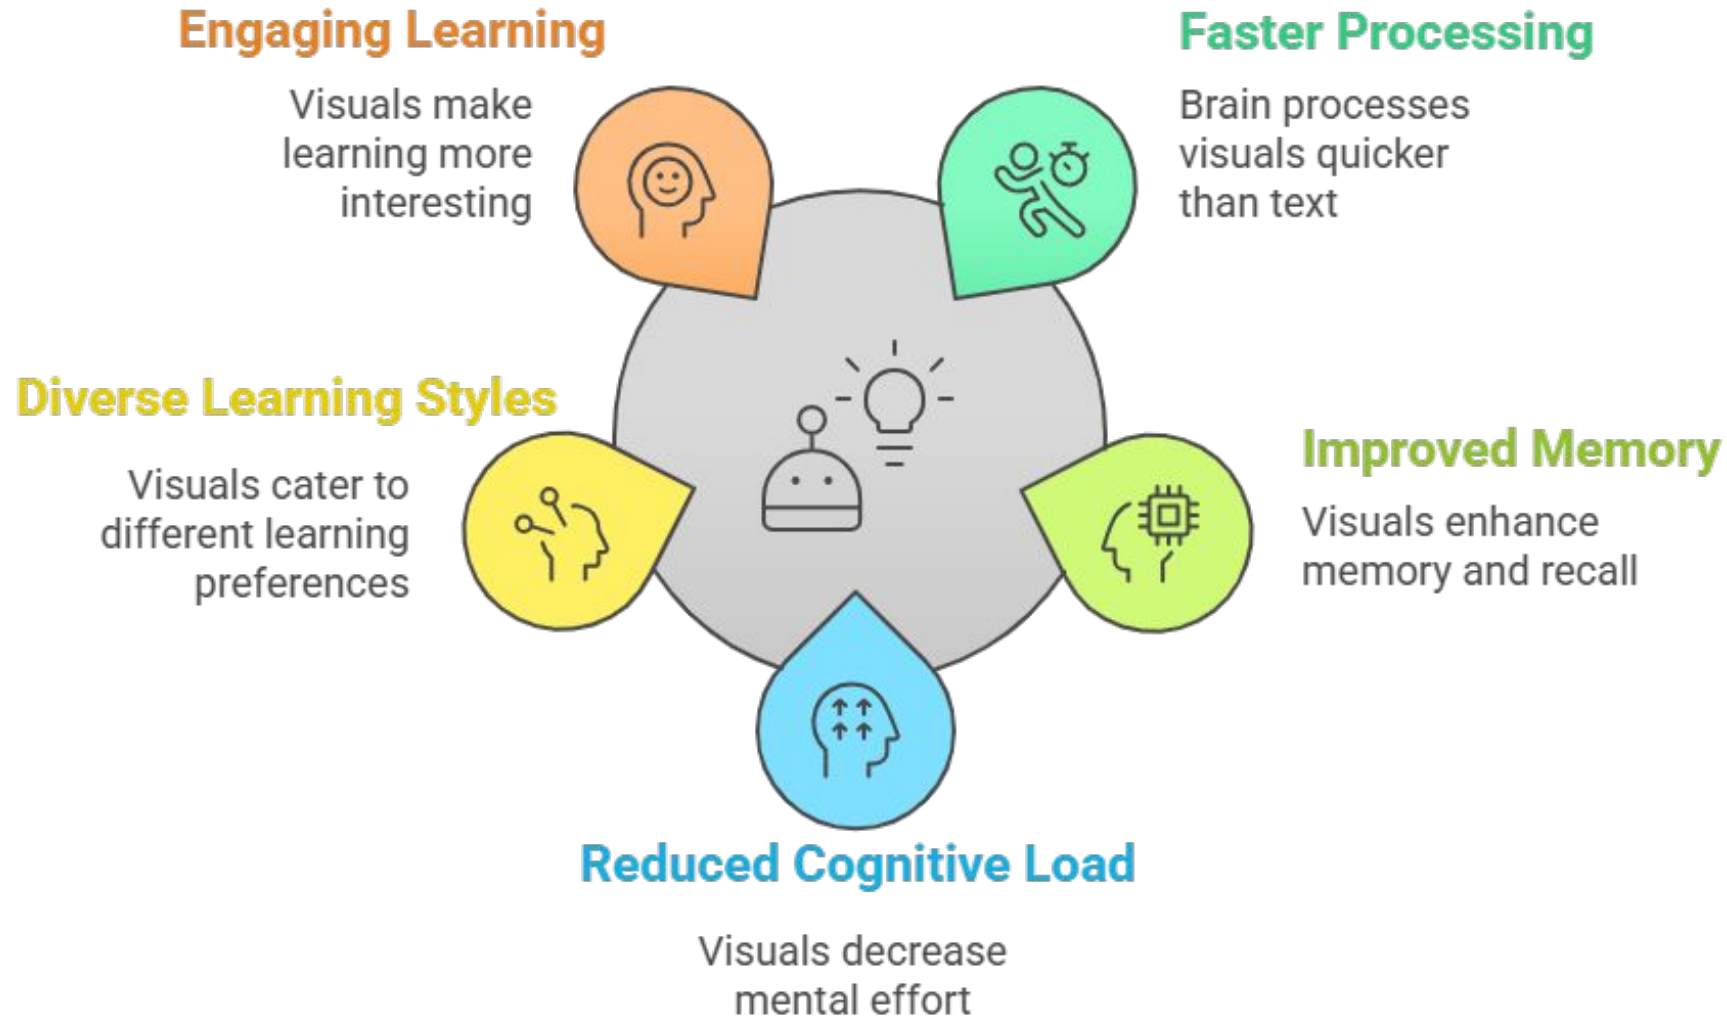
Engaging Learning

Visuals make learning more interesting

Faster Processing

Brain processes visuals quicker than text

Diverse Learning Styles

Visuals cater to different learning preferences

Improved Memory

Visuals enhance memory and recall

Reduced Cognitive Load

Visuals decrease mental effort